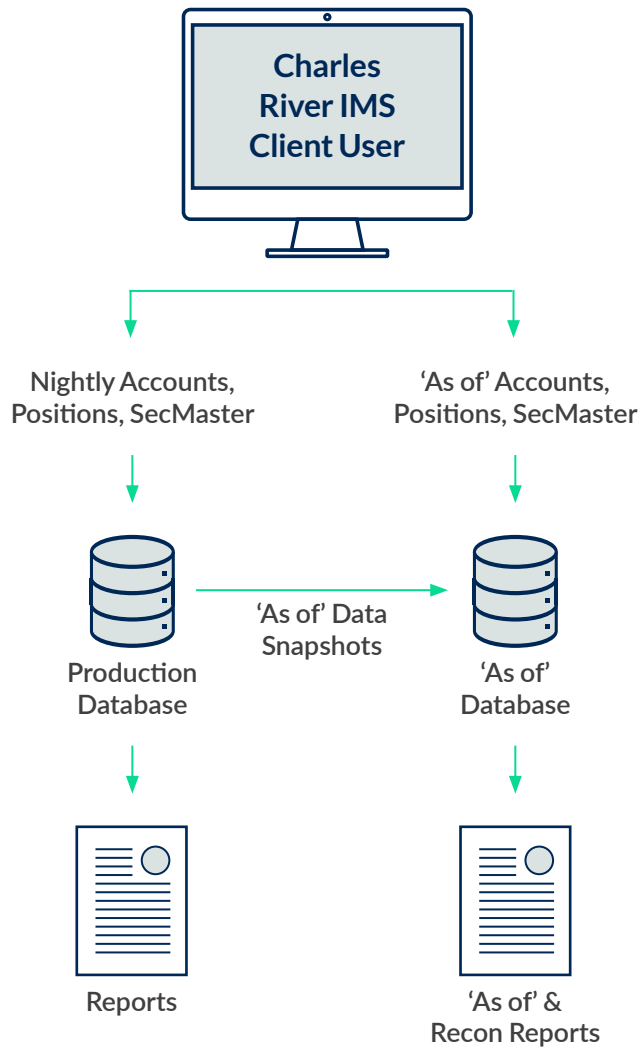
Charles River IMS Client User

Nightly Accounts, Positions, SecMaster

'As of' Accounts, Positions, SecMaster

'As of' Data Snapshots

Production Database

'As of' Database

Reports

'As of' & Recon Reports